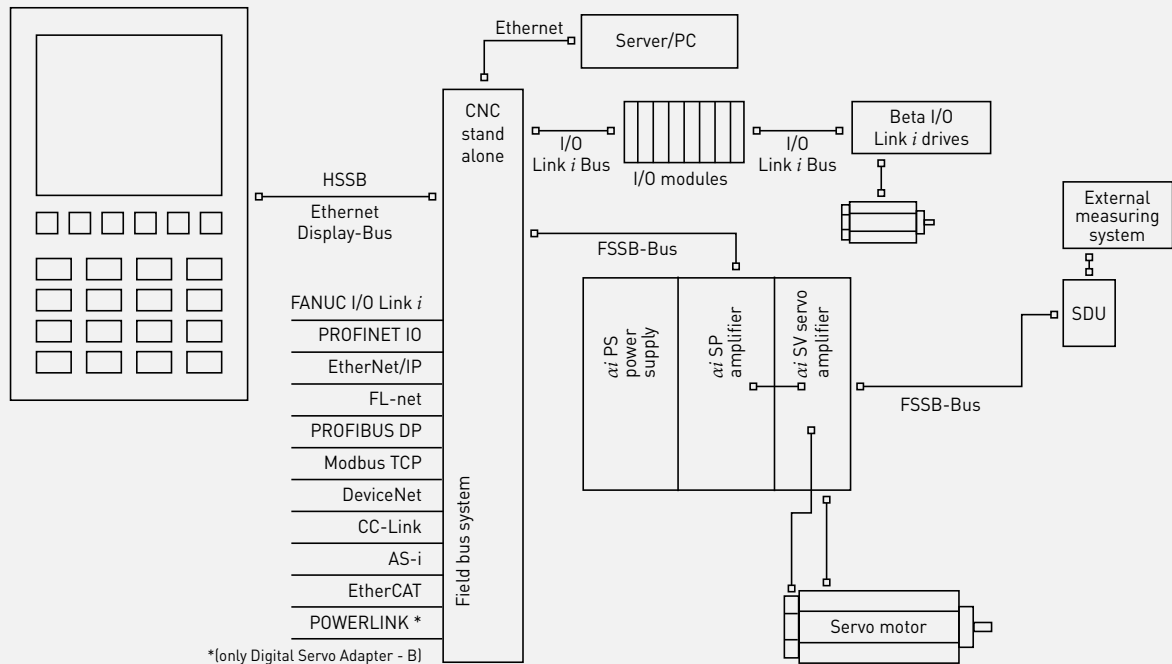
Ethernet

Server/PC

CNC stand alone

I/O Link $i$ Bus

I/O modules

I/O Link $i$ Bus

Beta I/O Link $i$ drives

HSSB

Ethernet Display-Bus

FSSB-Bus

External measuring system

SDU

$\alpha i$ PS power supply

$\alpha i$ SP amplifier

$\alpha i$ SV servo amplifier

FSSB-Bus

FANUC I/O Link $i$

PROFINET IO

EtherNet/IP

FL-net

PROFIBUS DP

Modbus TCP

DeviceNet

CC-Link

AS-i

EtherCAT

POWERLINK *

Field bus system

Servo motor

*(only Digital Servo Adapter - B)